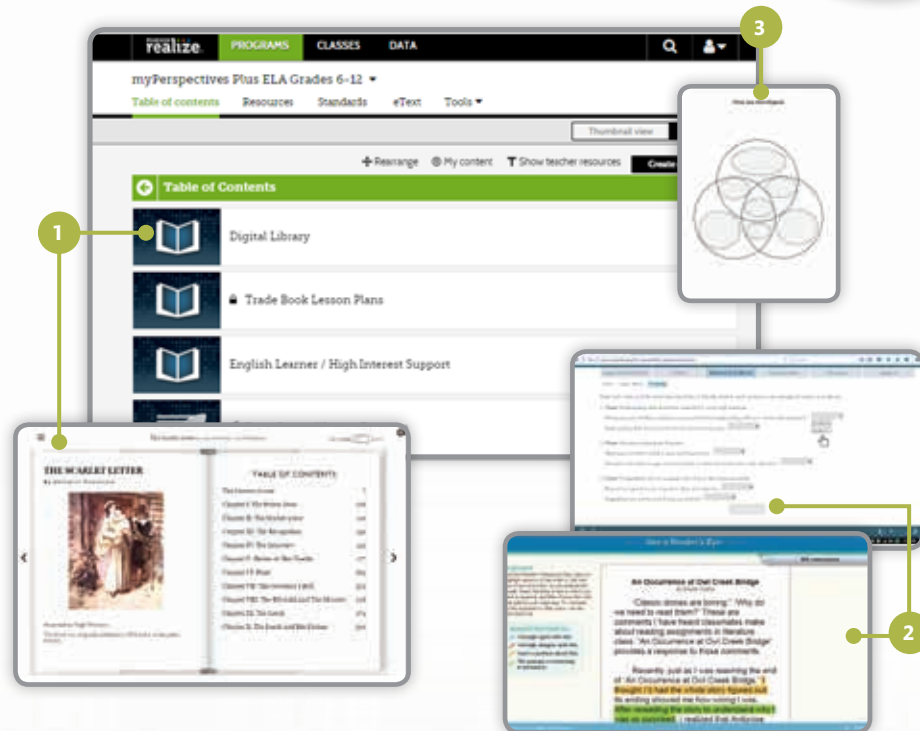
realize. PROGRAMS CLASSES DATA

myPerspectives Plus ELA Grades 6-12

Table of contents Resources Standards eText Tools

Thumbnail view

Rearrange My content Show teacher resources Create

Table of Contents

Digital Library

Trade Book Lesson Plans

English Learner / High Interest Support

3

1

2

THE SCARLET LETTER

TABLE OF CONTENTS

Use a Reader's Eye

An Occurrence at Owl Creek Bridge

"Classic stories are boring." "Why do we need to read them?" These are comments I have heard classmates make about reading assignments in literature class. "An Occurrence at Owl Creek Bridge" provides a response to those comments.

Recently, just as I was reaching the end of "An Occurrence at Owl Creek Bridge," I thought I'd had the whole story figured out. Its ending shocked me. After rereading the story to understand why I was so surprised, I realized that Ambrose